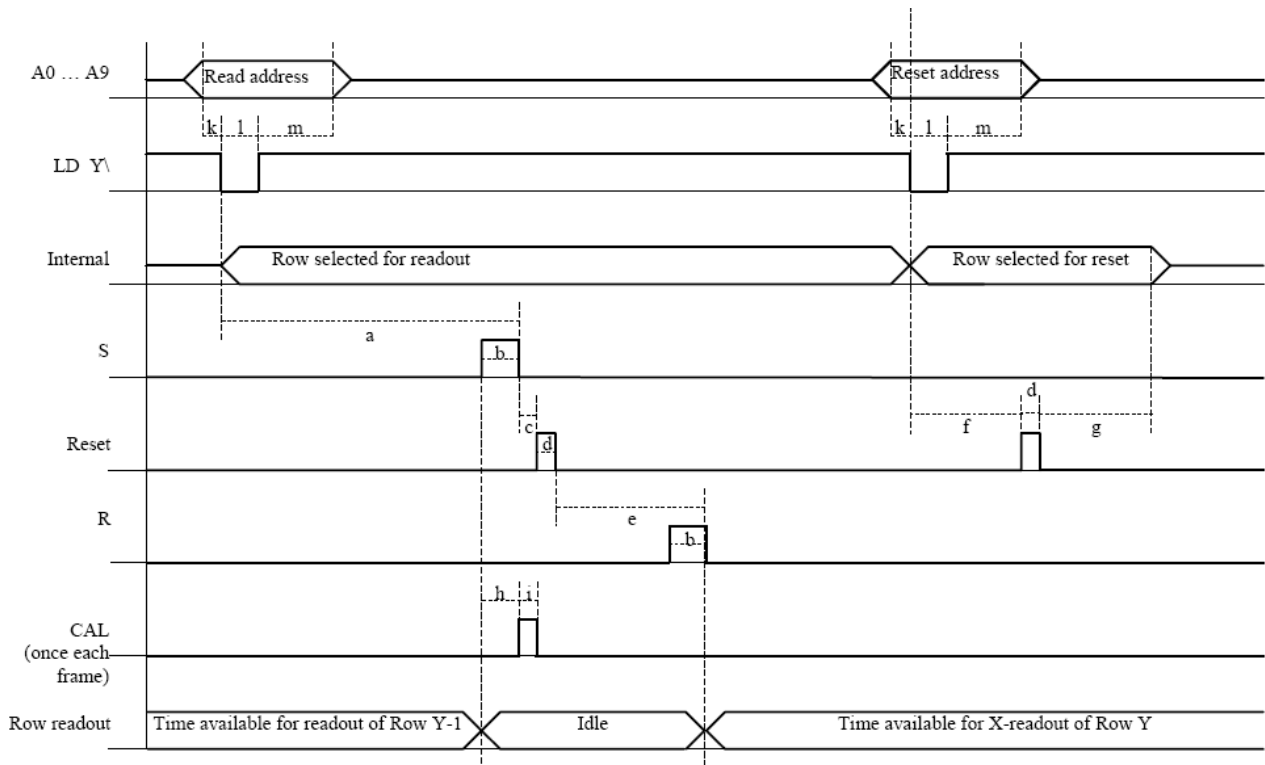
A0 … A9
Read address
Reset address
k l m
k l m
LD Y\
Internal
Row selected for readout
Row selected for reset
a
S
b
d
c
f
g
Reset
d
R
e
b
h i
CAL (once each frame)
Row readout
Time available for readout of Row Y-1
Idle
Time available for X-readout of Row Y